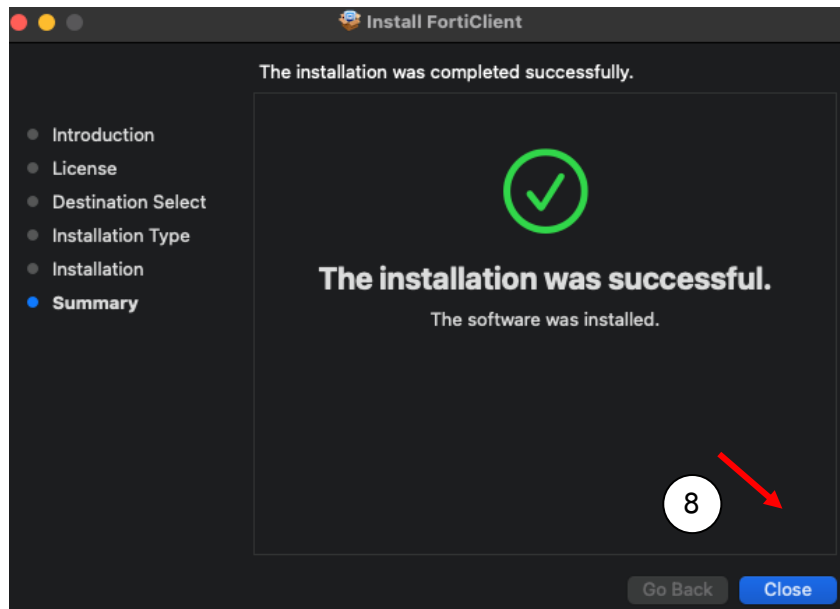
Install FortiClient

The installation was completed successfully.

Introduction
License
Destination Select
Installation Type
Installation
Summary

The installation was successful.

The software was installed.

8

Go Back
Close